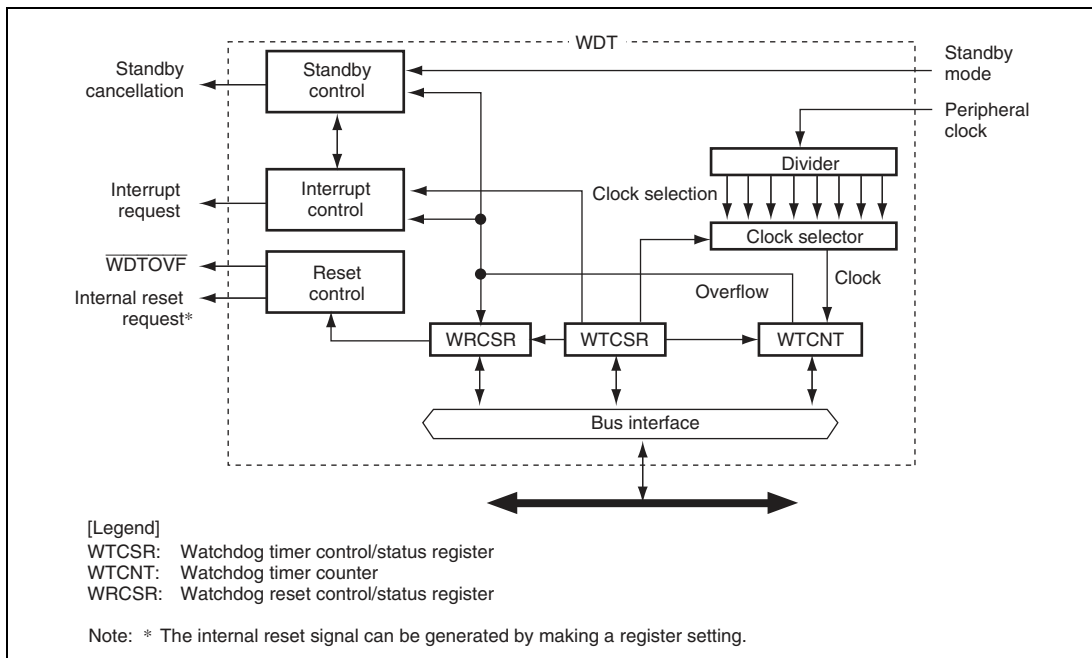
WDT

Standby cancellation

Standby control

Standby mode

Peripheral clock

Divider

Interrupt request

Interrupt control

Clock selection

Clock selector

$\overline{\text{WDTOVF}}$

Internal reset request*

Reset control

Overflow

Clock

WRCSR

WTCSR

WTCNT

Bus interface

[Legend]
WTCSR: Watchdog timer control/status register
WTCNT: Watchdog timer counter
WRCSR: Watchdog reset control/status register

Note: * The internal reset signal can be generated by making a register setting.